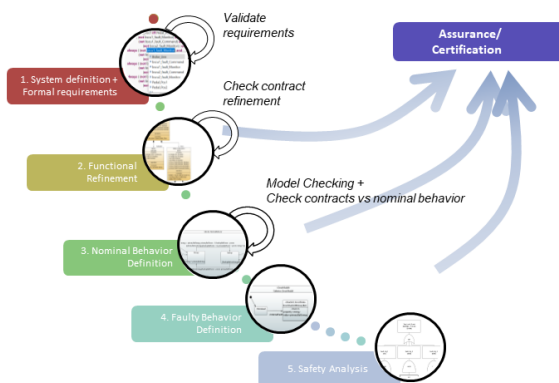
Validate requirements

1. System definition + Formal requirements

Check contract refinement

Assurance/ Certification

2. Functional Refinement

Model Checking + Check contracts vs nominal behavior

3. Nominal Behavior Definition

4. Faulty Behavior Definition

5. Safety Analysis